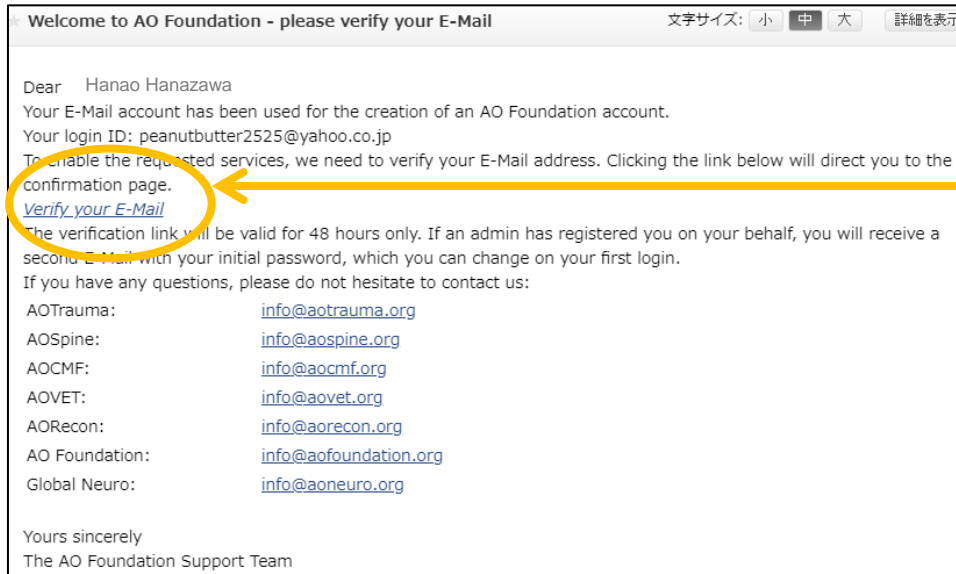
Welcome to AO Foundation - please verify your E-Mail

文字サイズ: 小 中 大 詳細を表示

Dear Hanao Hanazawa
Your E-Mail account has been used for the creation of an AO Foundation account.
Your login ID: peanutbutter2525@yahoo.co.jp
To enable the requested services, we need to verify your E-Mail address. Clicking the link below will direct you to the confirmation page.
Verify your E-Mail
The verification link will be valid for 48 hours only. If an admin has registered you on your behalf, you will receive a second E-Mail with your initial password, which you can change on your first login.
If you have any questions, please do not hesitate to contact us:

| | |
|---|---|
| AOTrauma: | info@aotrauma.org |
| AOSpine: | info@aospine.org |
| AOCMF: | info@aocmf.org |
| AOVET: | info@aovet.org |
| AORecon: | info@aorecon.org |
| AO Foundation: | info@aofoundation.org |
| Global Neuro: | info@aoneuro.org |

Yours sincerely
The AO Foundation Support Team